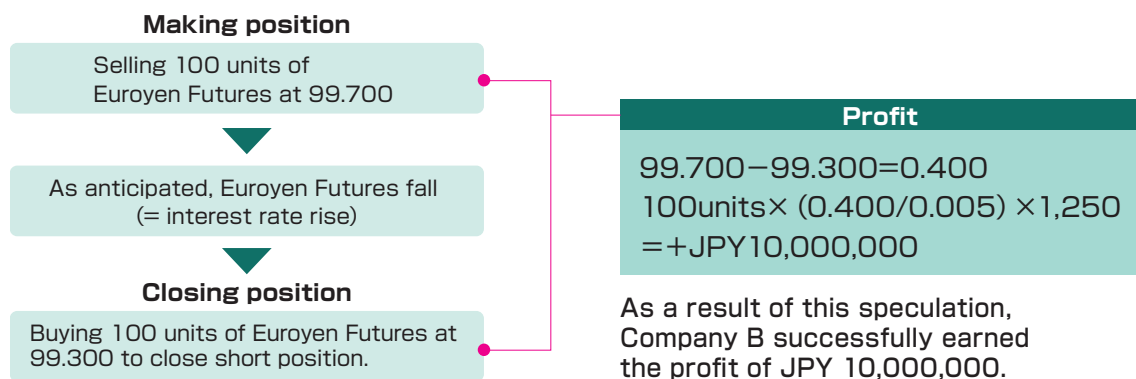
Making position

Selling 100 units of Euroyen Futures at 99.700

As anticipated, Euroyen Futures fall (= interest rate rise)

Closing position

Buying 100 units of Euroyen Futures at 99.300 to close short position.

Profit

99.700−99.300=0.400
100units× (0.400/0.005) ×1,250
=+JPY10,000,000

As a result of this speculation, Company B successfully earned the profit of JPY 10,000,000.